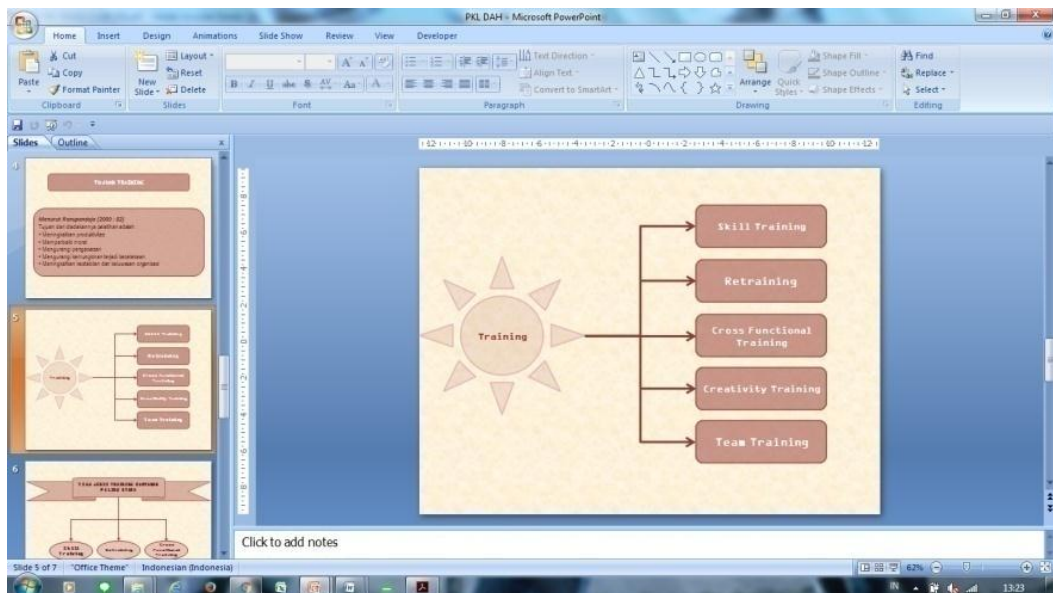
PKL DAH - Microsoft PowerPoint

Home Insert Design Animations Slide Show Review View Developer

Cut Copy Paste Format Painter Clipboard
Layout Reset New Slide Delete Slides
Font
Text Direction Align Text Convert to SmartArt Paragraph
Arrange Quick Styles Shape Fill Shape Outline Shape Effects Drawing
Find Replace Select Editing

Slides Outline

4

TUJUAN TRAINING

Menurut Rangkuti (2000 : 83)
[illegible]

5

Training
Skill Training
Retraining
Cross Functional Training
Creativity Training
Team Training

6

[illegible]
Skill Training
Retraining
Cross Functional Training

Training

Skill Training

Retraining

Cross Functional Training

Creativity Training

Team Training

Click to add notes

Slide 5 of 7 "Office Theme" Indonesian (Indonesia)

62%

IN 13:23